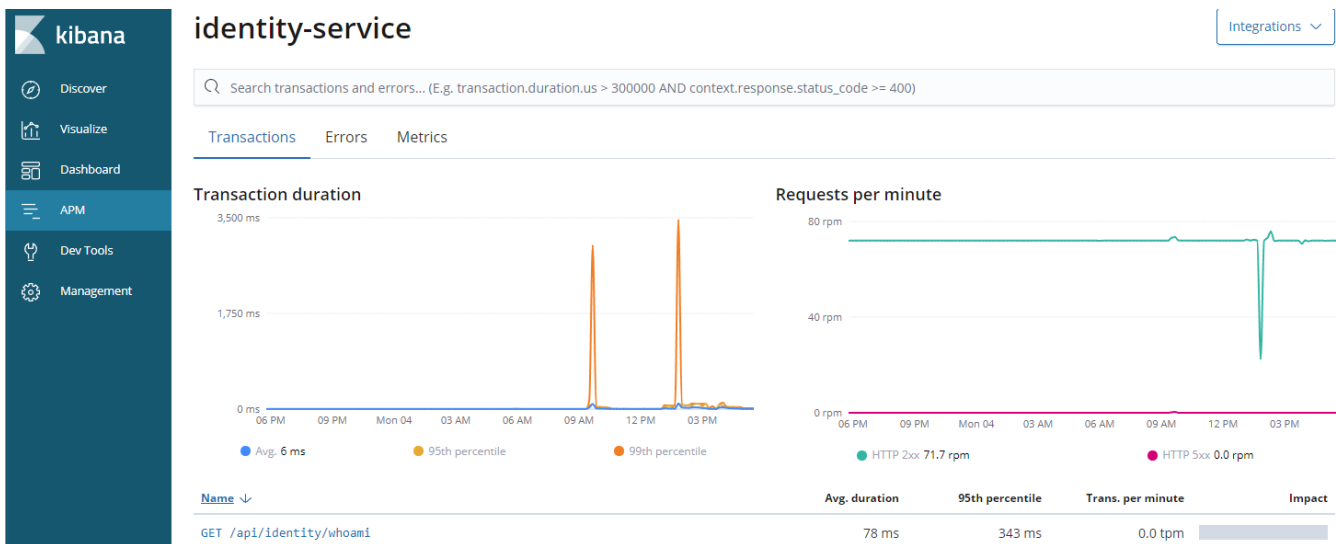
kibana

Discover

Visualize

Dashboard

APM

Dev Tools

Management

identity-service

Integrations

Search transactions and errors... (E.g. transaction.duration.us > 300000 AND context.response.status_code >= 400)

Transactions Errors Metrics

Transaction duration

3,500 ms

1,750 ms

0 ms

06 PM 09 PM Mon 04 03 AM 06 AM 09 AM 12 PM 03 PM

Avg. 6 ms 95th percentile 99th percentile

Requests per minute

80 rpm

40 rpm

0 rpm

06 PM 09 PM Mon 04 03 AM 06 AM 09 AM 12 PM 03 PM

HTTP 2xx 71.7 rpm HTTP 5xx 0.0 rpm

| Name | Avg. duration | 95th percentile | Trans. per minute | Impact |
|---|---|---|---|---|
| GET /api/identity/whoami | 78 ms | 343 ms | 0.0 tpm | |